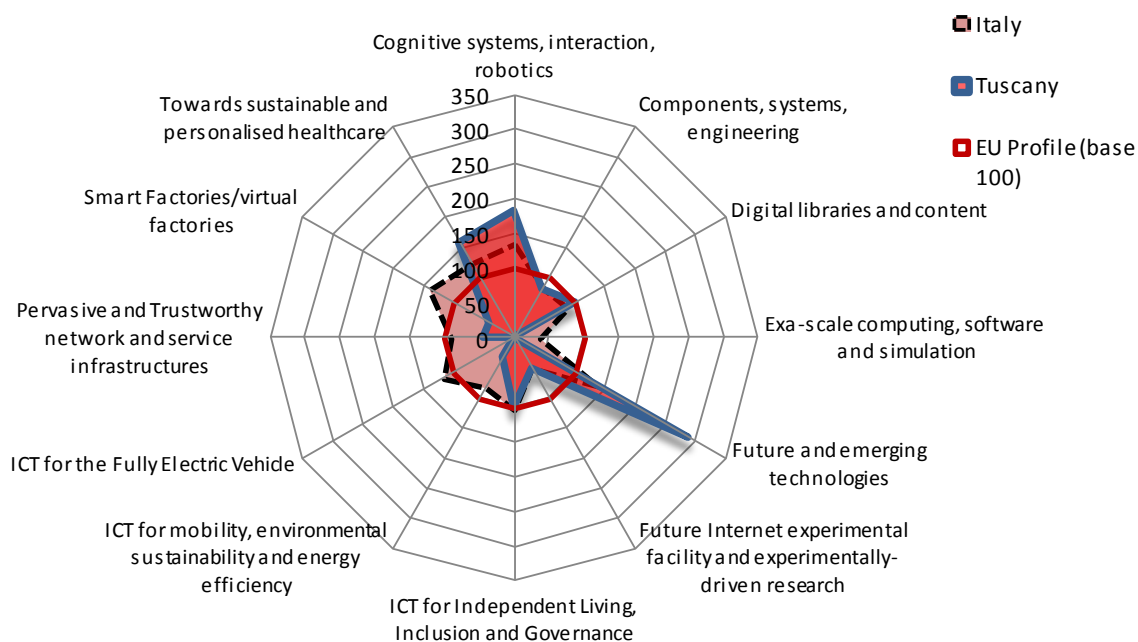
Italy

Tuscany

EU Profile (base 100)

Cognitive systems, interaction, robotics

Components, systems, engineering

Digital libraries and content

Exa-scale computing, software and simulation

Future and emerging technologies

Future Internet experimental facility and experimentally-driven research

ICT for Independent Living, Inclusion and Governance

ICT for mobility, environmental sustainability and energy efficiency

ICT for the Fully Electric Vehicle

Pervasive and Trustworthy network and service infrastructures

Smart Factories/virtual factories

Towards sustainable and personalised healthcare

350
300
250
200
150
100
50
0